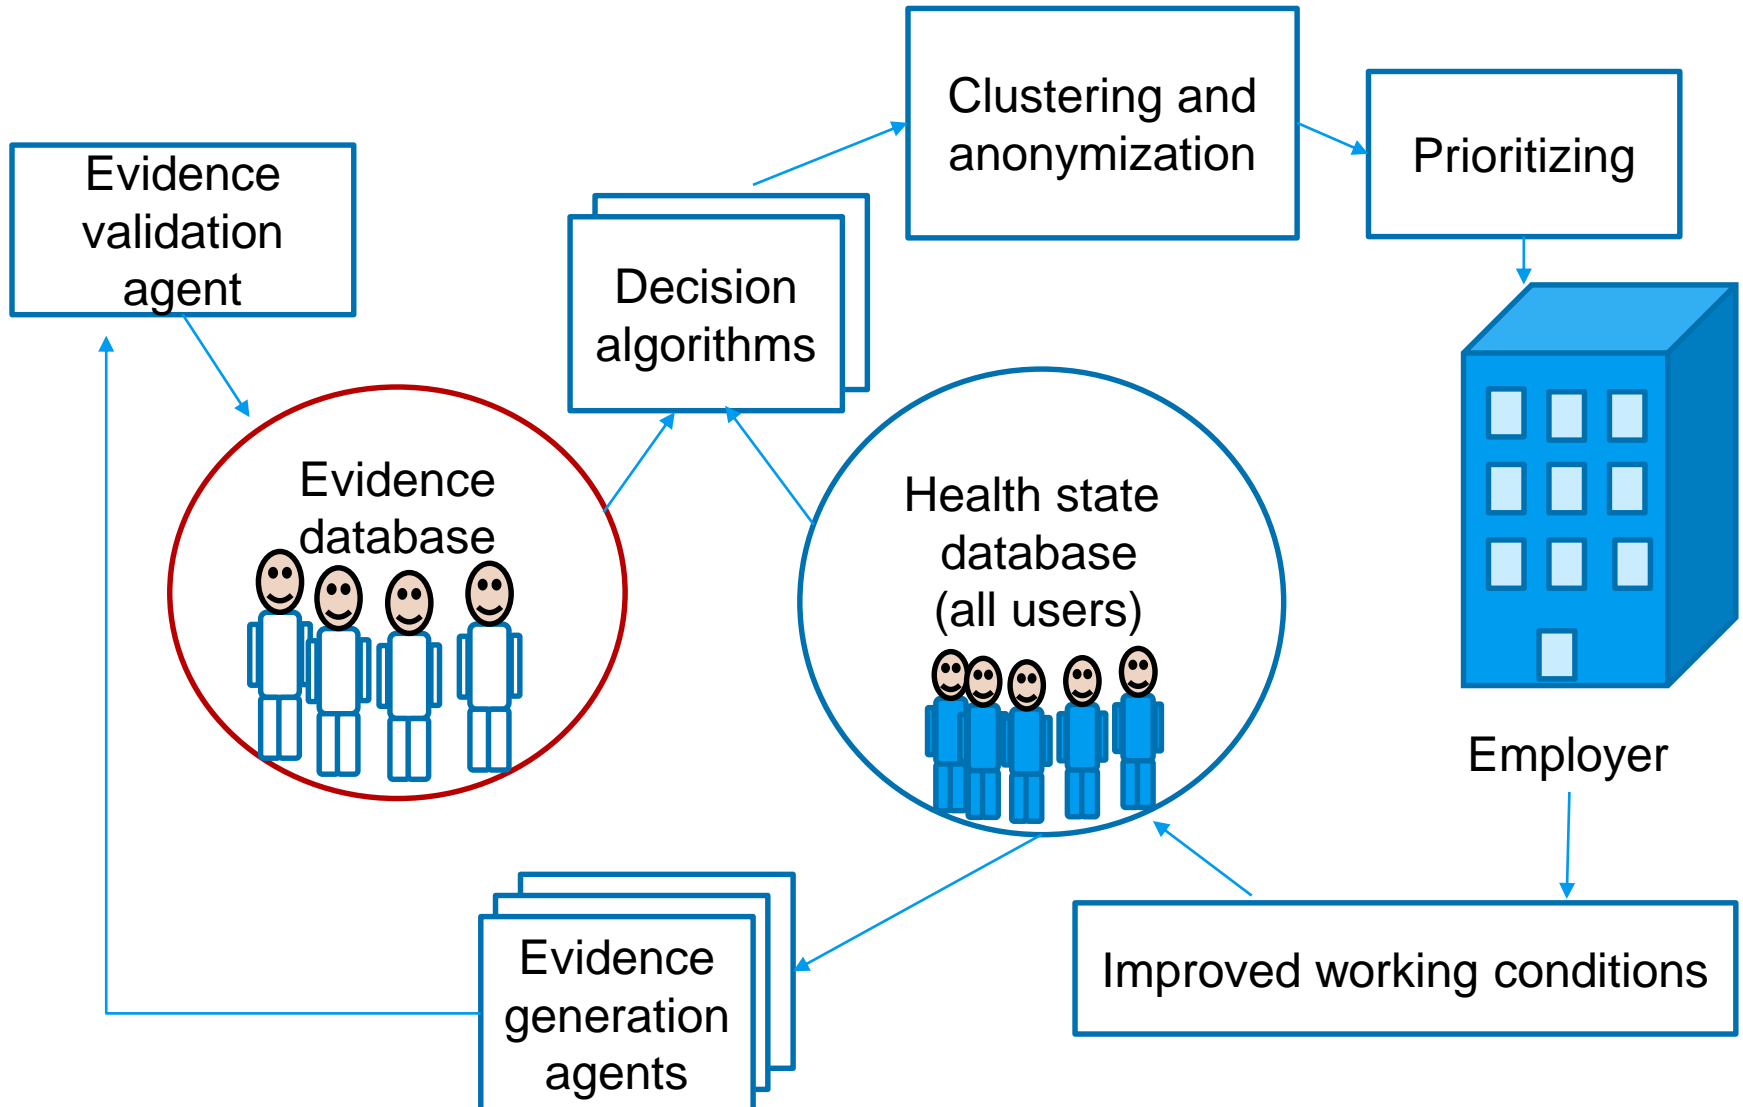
Evidence validation agent

Decision algorithms

Clustering and anonymization

Prioritizing

Evidence database

Health state database (all users)

Employer

Evidence generation agents

Improved working conditions